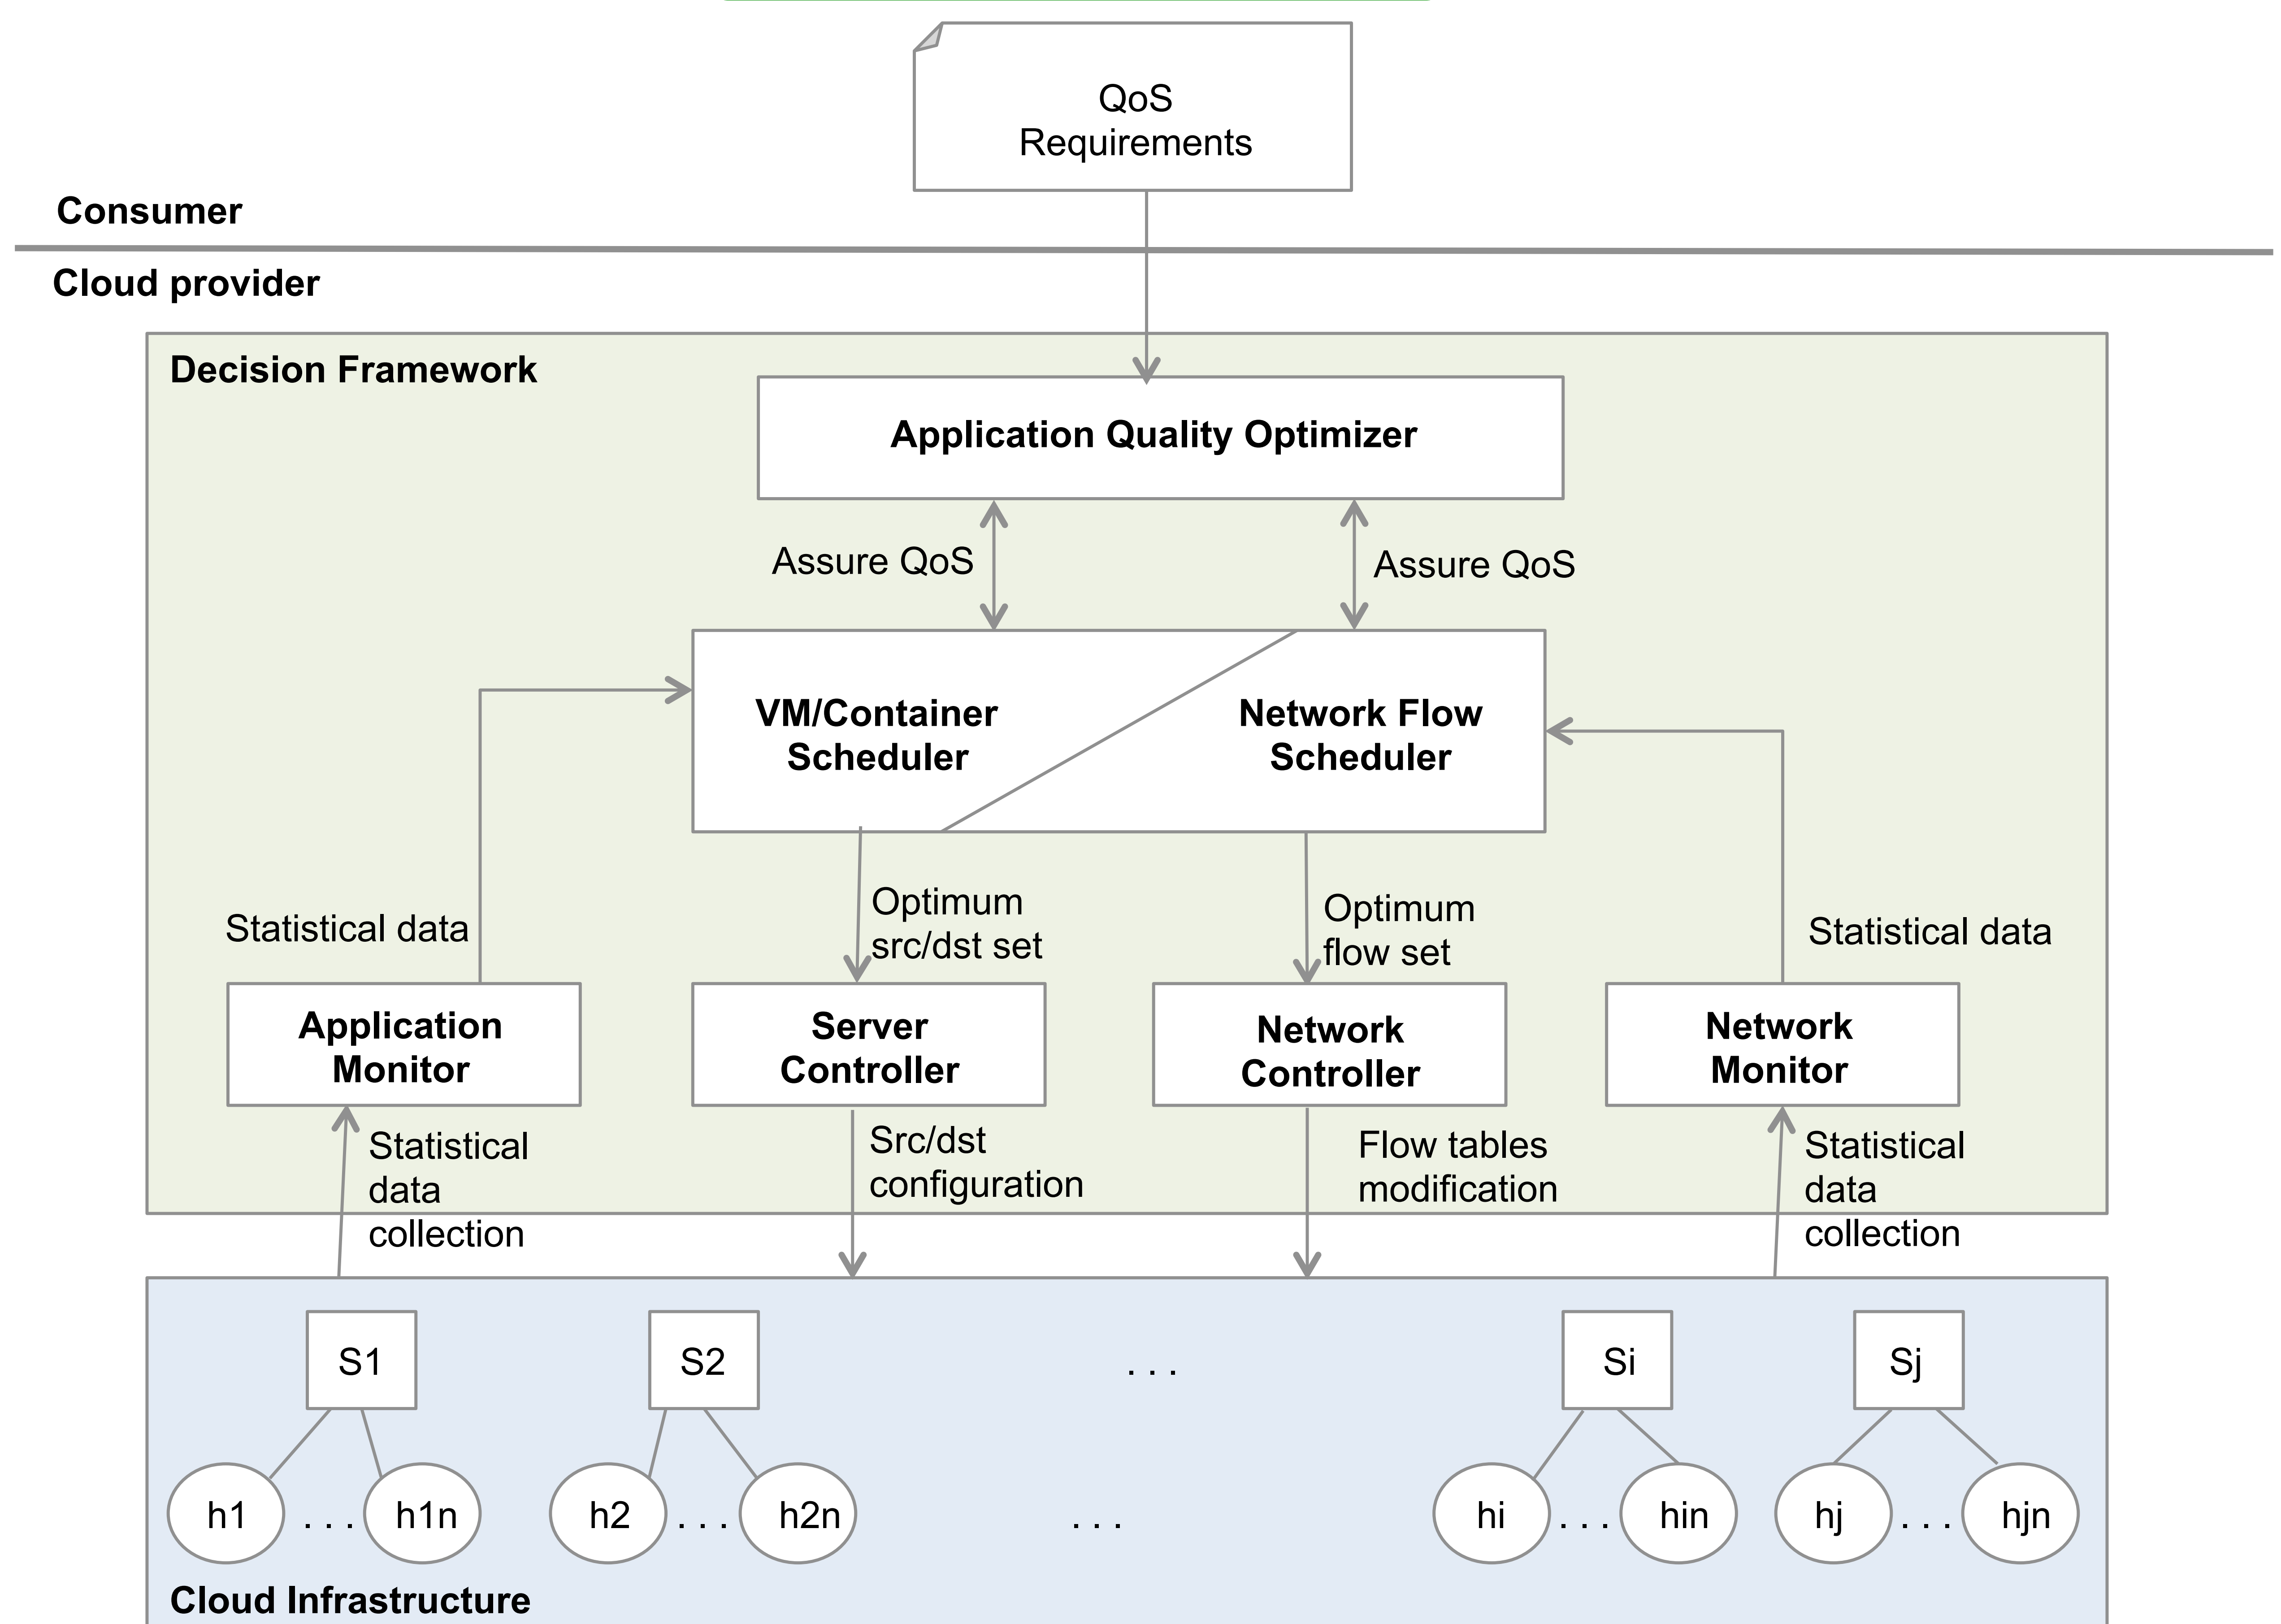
QoS Requirements

Consumer

Cloud provider

Decision Framework

Application Quality Optimizer

Assure QoS

Assure QoS

VM/Container Scheduler

Network Flow Scheduler

Statistical data

Optimum src/dst set

Optimum flow set

Statistical data

Application Monitor

Server Controller

Network Controller

Network Monitor

Statistical data collection

Src/dst configuration

Flow tables modification

Statistical data collection

S1

S2

. . .

Si

Sj

h1 . . . h1n

h2 . . . h2n

. . .

hi . . . hin

hj . . . hjn

Cloud Infrastructure